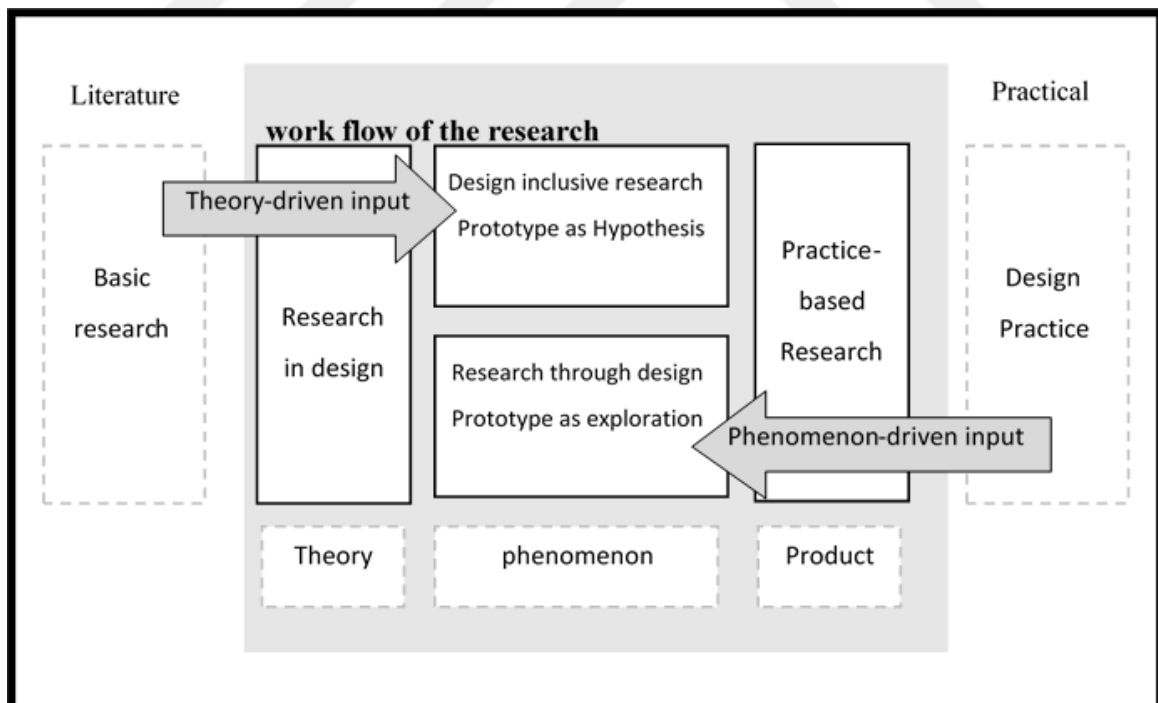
Literature

work flow of the research

Practical

Basic research

Theory-driven input

Research in design

Design inclusive research
Prototype as Hypothesis

Research through design
Prototype as exploration

Practice-based Research

Phenomenon-driven input

Design Practice

Theory

phenomenon

Product